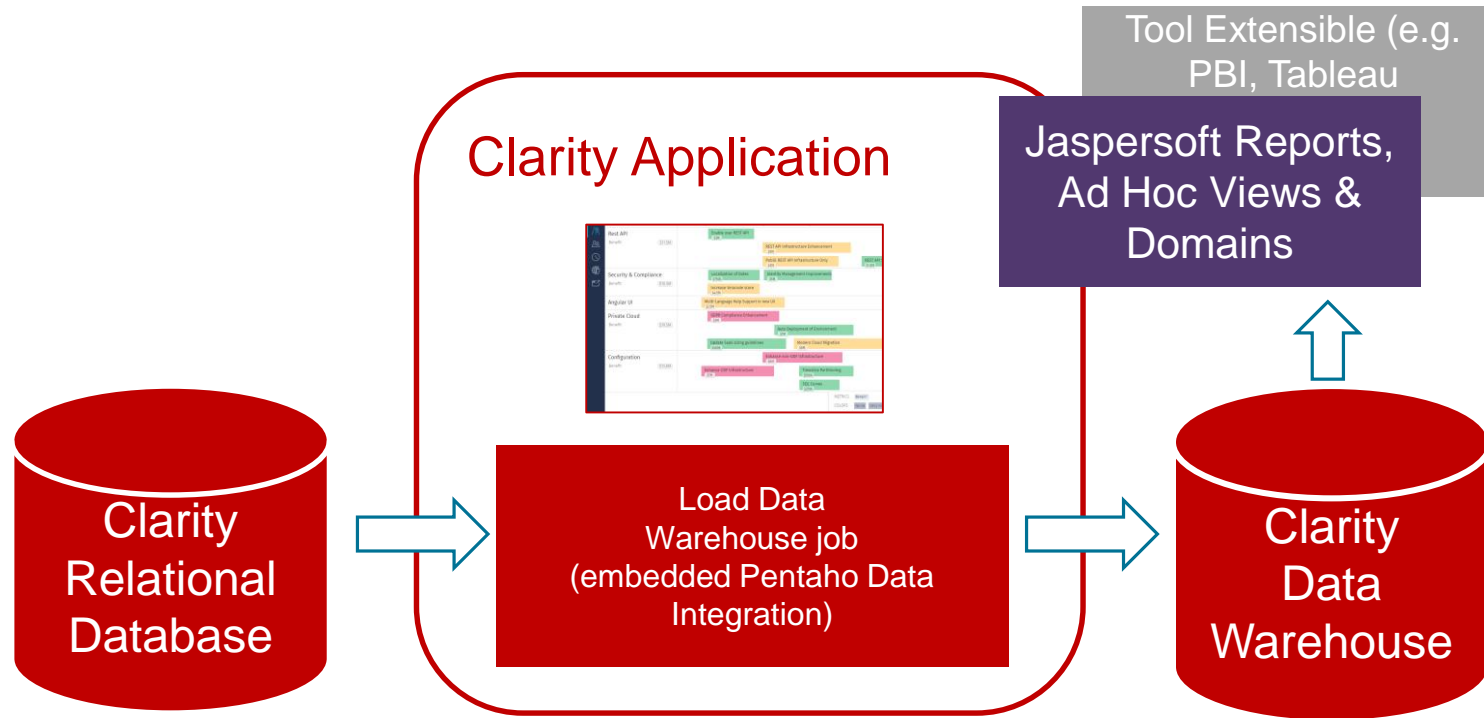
Tool Extensible (e.g. PBI, Tableau

Jaspersoft Reports, Ad Hoc Views & Domains

Clarity Application

Rest API

Security & Compliance

Angular UI

Private Cloud

Configuration

Clarity Relational Database

Load Data Warehouse job (embedded Pentaho Data Integration)

Clarity Data Warehouse